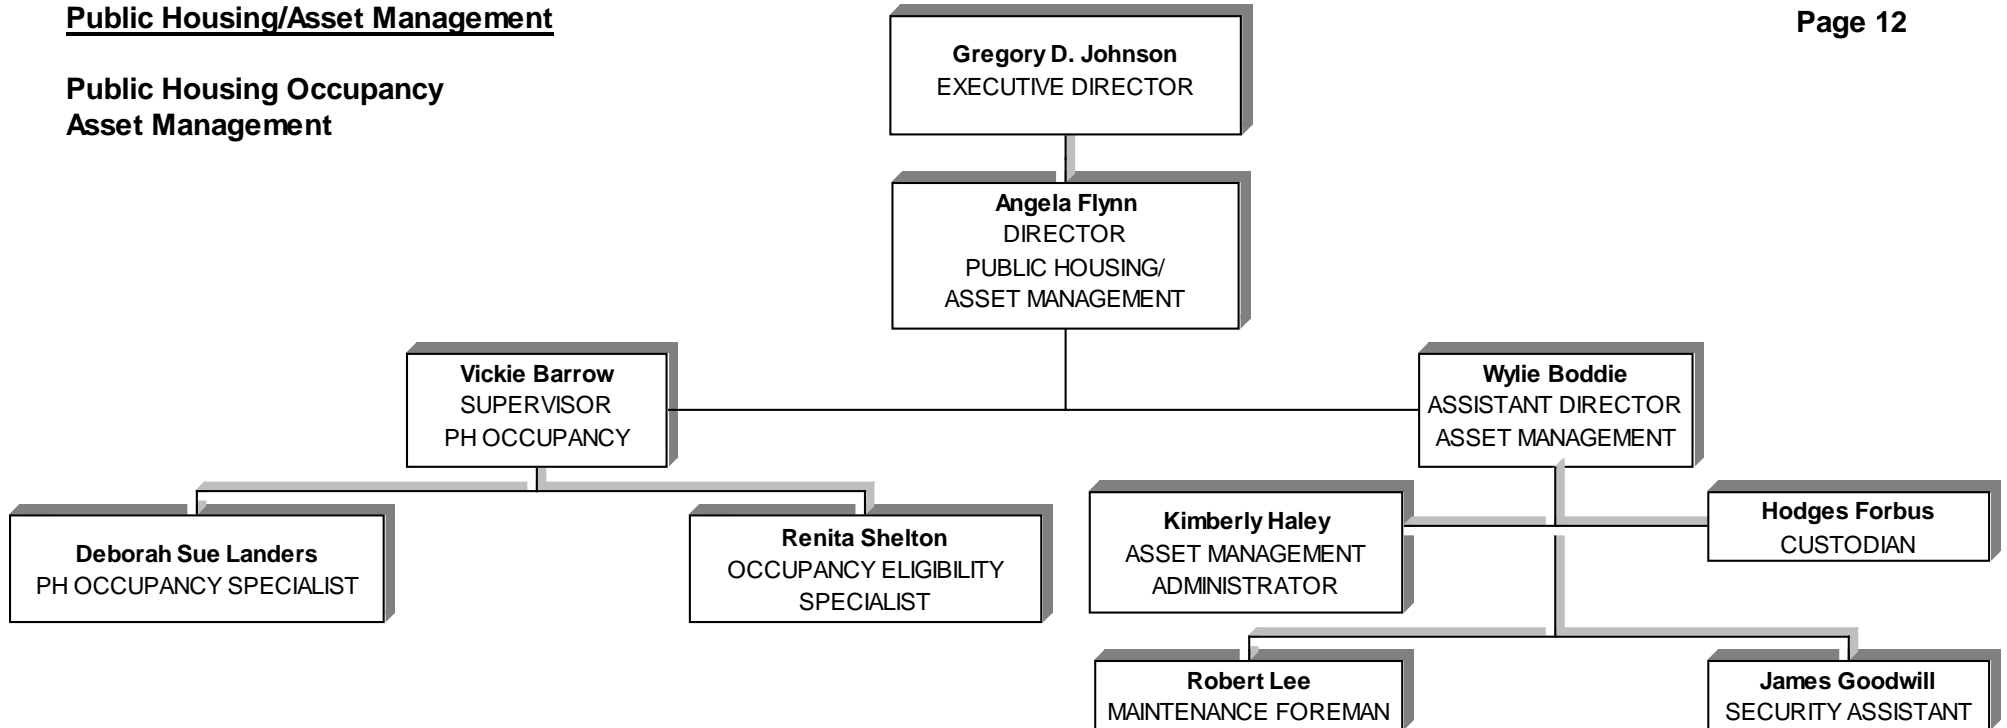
Public Housing/Asset Management

Page 12

Public Housing Occupancy
Asset Management

Gregory D. Johnson
EXECUTIVE DIRECTOR

Angela Flynn
DIRECTOR
PUBLIC HOUSING/
ASSET MANAGEMENT

Vickie Barrow
SUPERVISOR
PH OCCUPANCY

Wylie Boddie
ASSISTANT DIRECTOR
ASSET MANAGEMENT

Deborah Sue Landers
PH OCCUPANCY SPECIALIST

Renita Shelton
OCCUPANCY ELIGIBILITY
SPECIALIST

Kimberly Haley
ASSET MANAGEMENT
ADMINISTRATOR

Hodges Forbus
CUSTODIAN

Robert Lee
MAINTENANCE FOREMAN

James Goodwill
SECURITY ASSISTANT